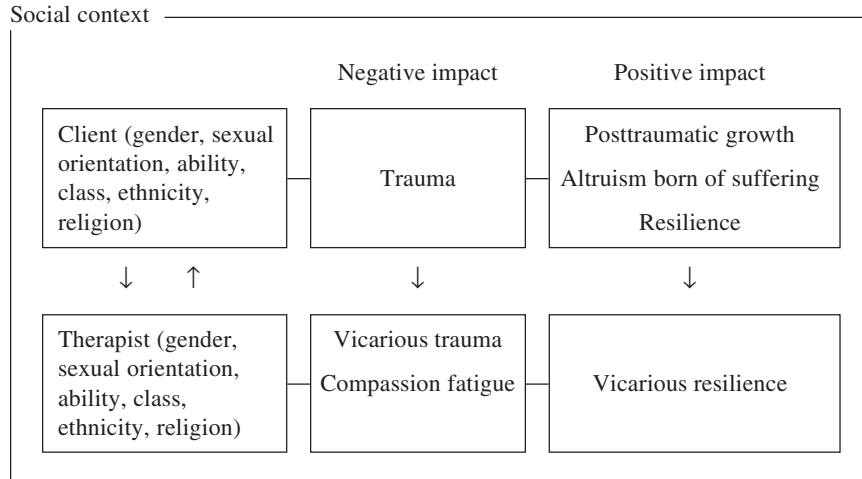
Social context

Negative impact

Positive impact

Client (gender, sexual orientation, ability, class, ethnicity, religion)

Trauma

Posttraumatic growth

Altruism born of suffering

Resilience

↓ ↑

↓

↓

Therapist (gender, sexual orientation, ability, class, ethnicity, religion)

Vicarious trauma

Compassion fatigue

Vicarious resilience